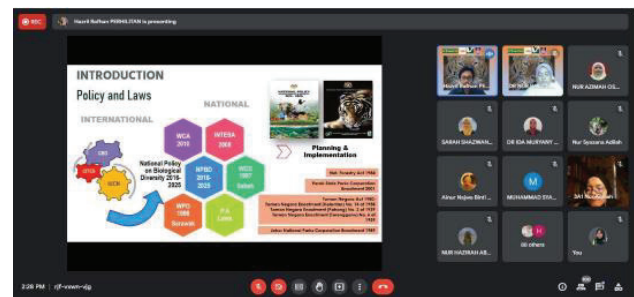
REC

Hazril Rafhan PERHILITAN is presenting

INTRODUCTION

Policy and Laws

INTERNATIONAL

NATIONAL

CBD

CITES

IUCN

National Policy on Biological Diversity 2016-2025

WCA 2010

INTESA 2008

NPBD 2016-2025

WCO 1997 Sabah

WPO 1998 Sarawak

P.A. Laws

Planning & Implementation

Hazril Rafhan PE...

NUR AZIMAH OS...

SABAH SHAZWAN...

DR IDA MURYANY ...

Nur Syazana Adibah

Ainur Najwa Binti ...

MUHAMMAD SYA...

SRI Nurdzakiah...

M

H

NUR HAZWAH AB...

50 others

You

3:28 PM | rjf-vnwn-vjg